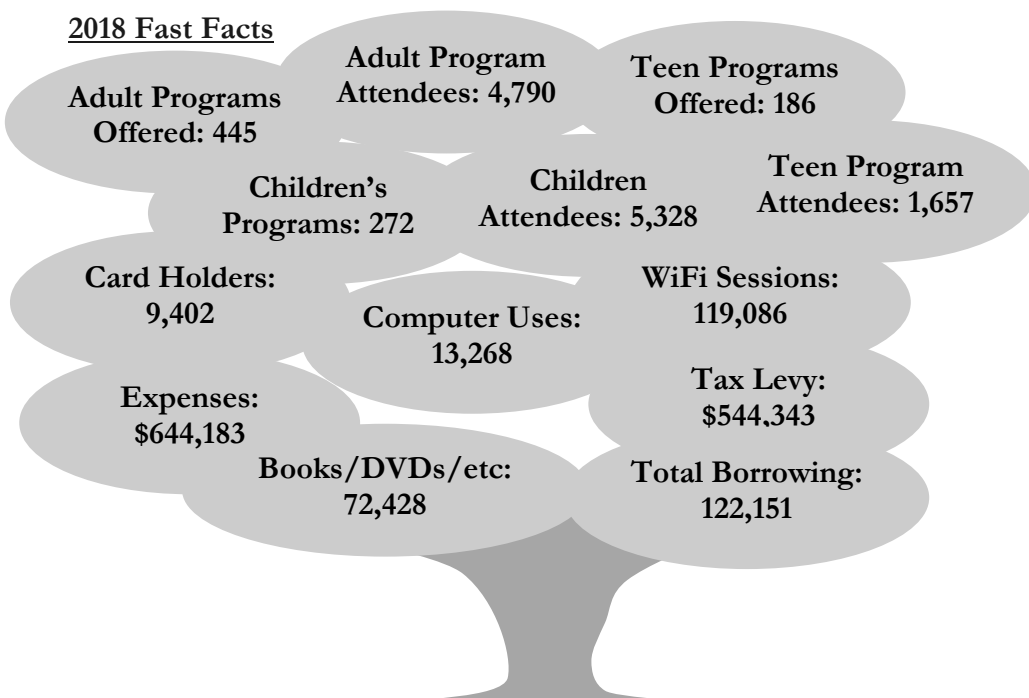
2018 Fast Facts

Adult Programs Offered: 445

Adult Program Attendees: 4,790

Teen Programs Offered: 186

Children's Programs: 272

Children Attendees: 5,328

Teen Program Attendees: 1,657

Card Holders: 9,402

Computer Uses: 13,268

WiFi Sessions: 119,086

Expenses: \$644,183

Tax Levy: \$544,343

Books/DVDs/etc: 72,428

Total Borrowing: 122,151